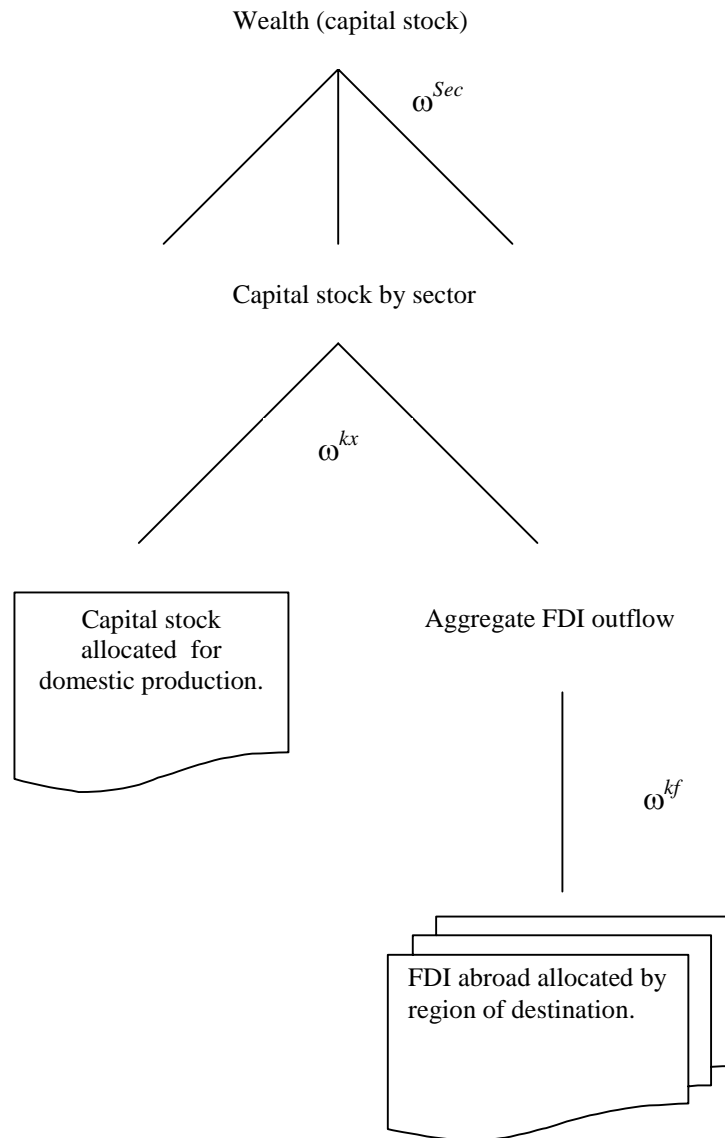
Wealth (capital stock)

$\omega^{Sec}$

Capital stock by sector

$\omega^{kx}$

Capital stock allocated for domestic production.

Aggregate FDI outflow

$\omega^{kf}$

FDI abroad allocated by region of destination.